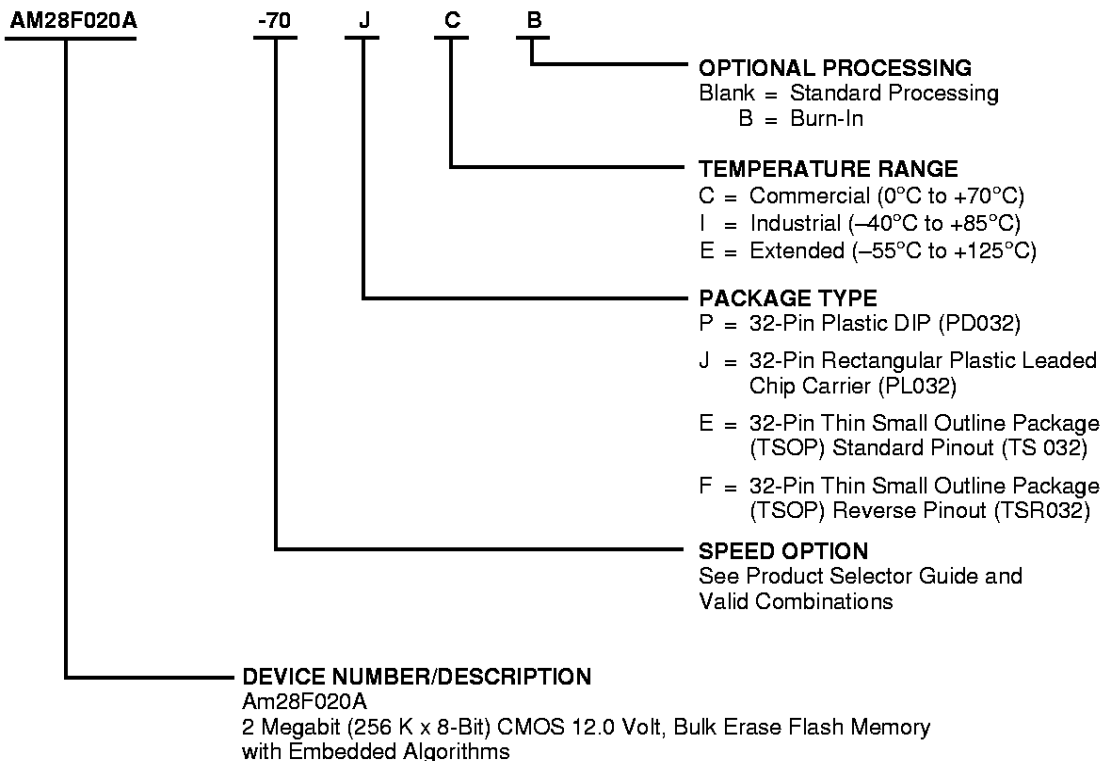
AM28F020A -70 J C B

OPTIONAL PROCESSING
Blank = Standard Processing
B = Burn-In

TEMPERATURE RANGE
C = Commercial (0°C to +70°C)
I = Industrial (–40°C to +85°C)
E = Extended (–55°C to +125°C)

PACKAGE TYPE
P = 32-Pin Plastic DIP (PD032)
J = 32-Pin Rectangular Plastic Leaded Chip Carrier (PL032)
E = 32-Pin Thin Small Outline Package (TSOP) Standard Pinout (TS 032)
F = 32-Pin Thin Small Outline Package (TSOP) Reverse Pinout (TSR032)

SPEED OPTION
See Product Selector Guide and Valid Combinations

DEVICE NUMBER/DESCRIPTION
Am28F020A
2 Megabit (256 K x 8-Bit) CMOS 12.0 Volt, Bulk Erase Flash Memory with Embedded Algorithms